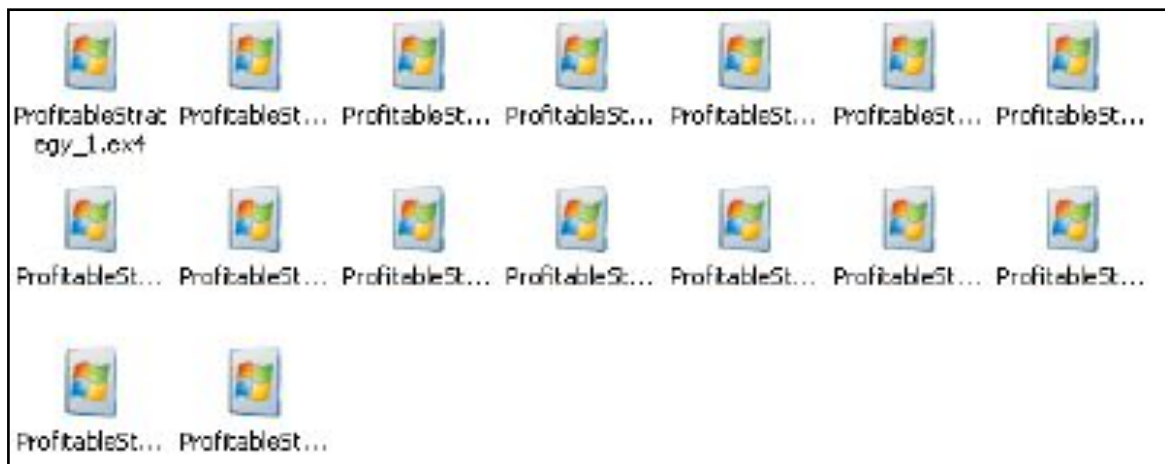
ProfitableStrategy_1.ex4 ProfitableSt... ProfitableSt... ProfitableSt... ProfitableSt... ProfitableSt... ProfitableSt...

ProfitableSt... ProfitableSt... ProfitableSt... ProfitableSt... ProfitableSt... ProfitableSt... ProfitableSt...

ProfitableSt... ProfitableSt...